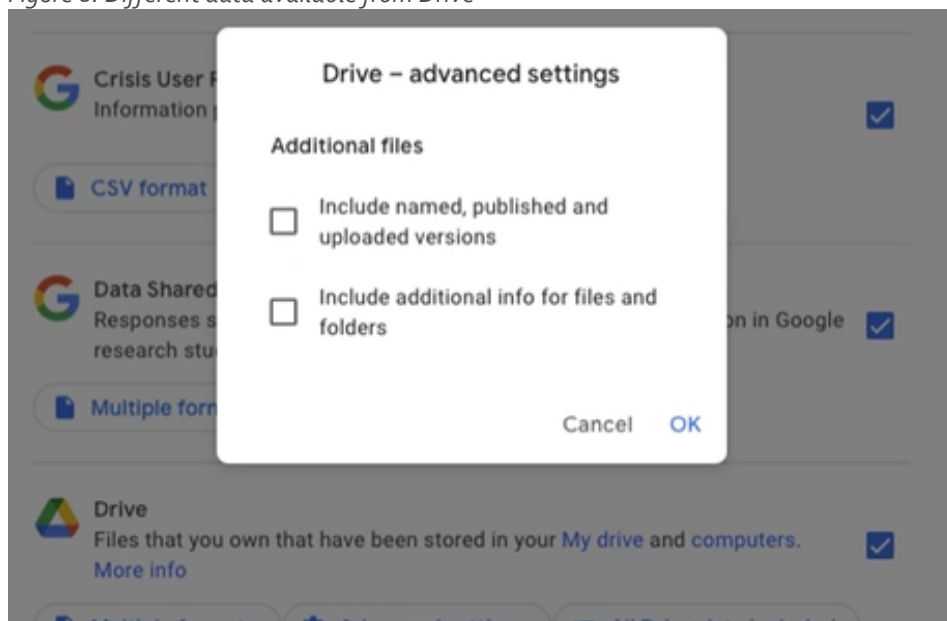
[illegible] Different data available from Drive

Crisis User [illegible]
Information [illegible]

CSV format

Data Shared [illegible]
Responses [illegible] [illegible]n in Google research stu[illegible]

Multiple for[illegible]

Drive – advanced settings

Additional files

Include named, published and uploaded versions

Include additional info for files and folders

Cancel OK

Drive
Files that you own that have been stored in your My drive and computers. More info

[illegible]